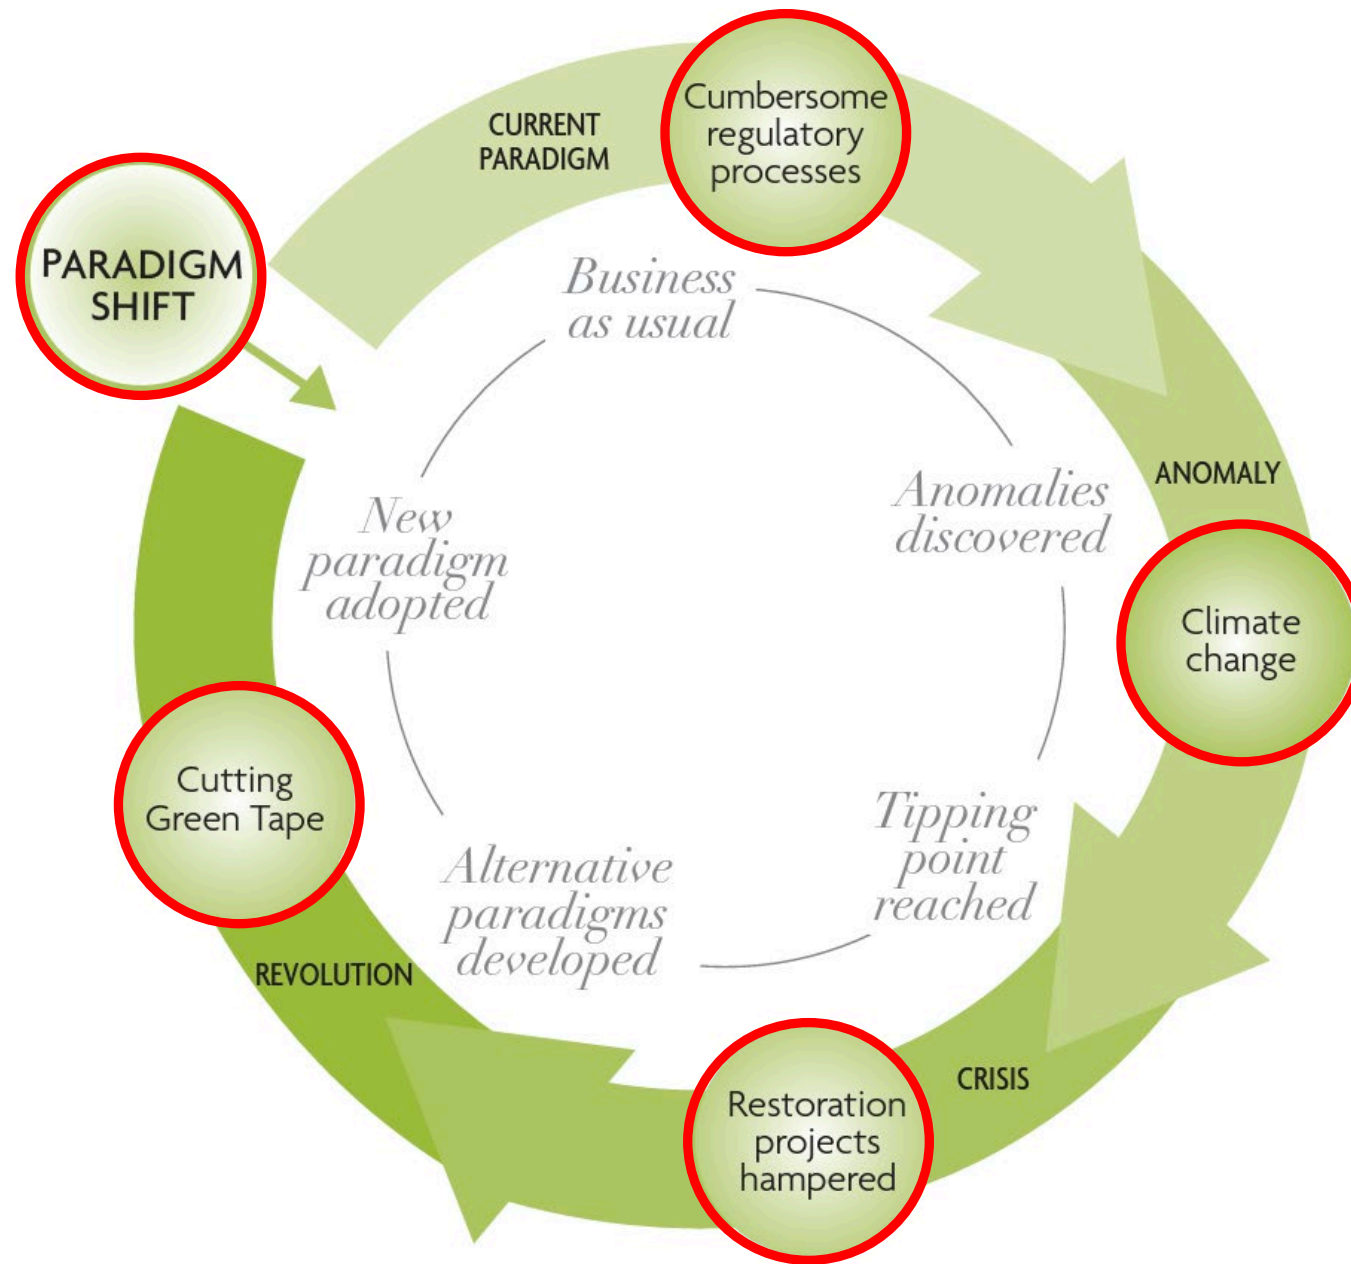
CURRENT PARADIGM

Cumbersome regulatory processes

PARADIGM SHIFT

Business as usual

ANOMALY

Anomalies discovered

Climate change

New paradigm adopted

Tipping point reached

Cutting Green Tape

Alternative paradigms developed

REVOLUTION

CRISIS

Restoration projects hampered